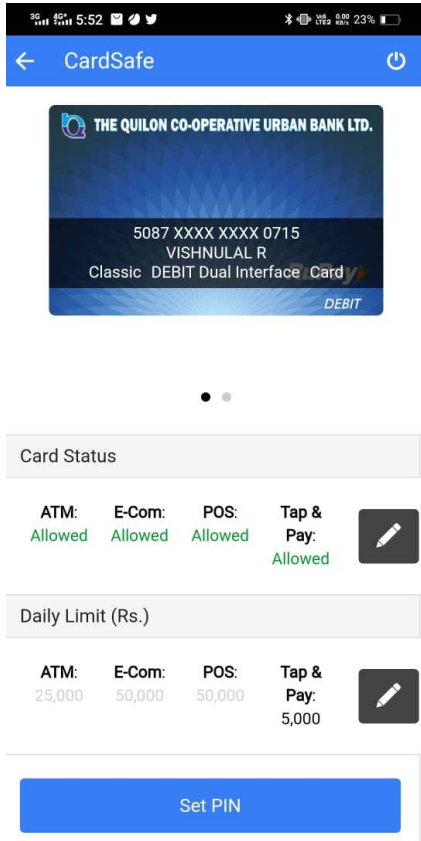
3G 4G 5:52
23%

CardSafe

THE QUILON CO-OPERATIVE URBAN BANK LTD.

5087 XXXX XXXX 0715
VISHNULAL R
Classic DEBIT Dual Interface Card
DEBIT

Card Status

| ATM: | E-Com: | POS: | Tap & Pay: |
|---|---|---|---|
| Allowed | Allowed | Allowed | Allowed |

Daily Limit (Rs.)

| ATM: | E-Com: | POS: | Tap & Pay: |
|---|---|---|---|
| 25,000 | 50,000 | 50,000 | 5,000 |

Set PIN